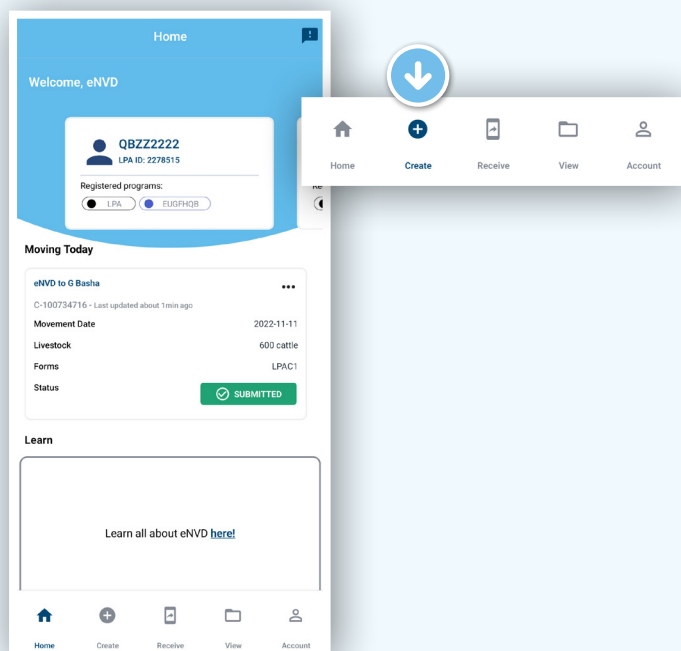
Home

Welcome, eNVD

QBZZ2222
LPA ID: 2278515

Registered programs:
LPA
EUGFHQB

Re

Moving Today

eNVD to G Basha

C-100734716 - Last updated about 1min ago

| Movement Date | 2022-11-11 |
|---|---|
| Livestock | 600 cattle |
| Forms | LPAC1 |
| Status | SUBMITTED |

Learn

Learn all about eNVD here!

Home
Create
Receive
View
Account

Home
Create
Receive
View
Account